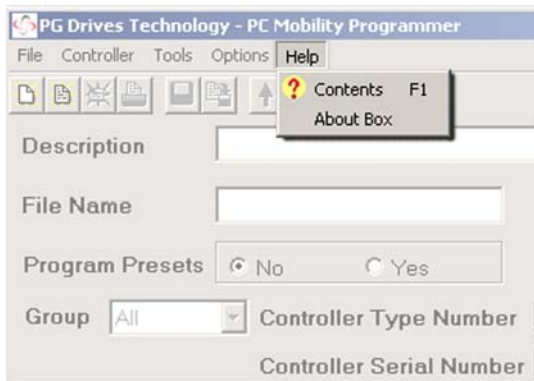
PG Drives Technology - PC Mobility Programmer

File Controller Tools Options Help

Contents F1
About Box

Description

File Name

Program Presets No Yes

Group All Controller Type Number

Controller Serial Number